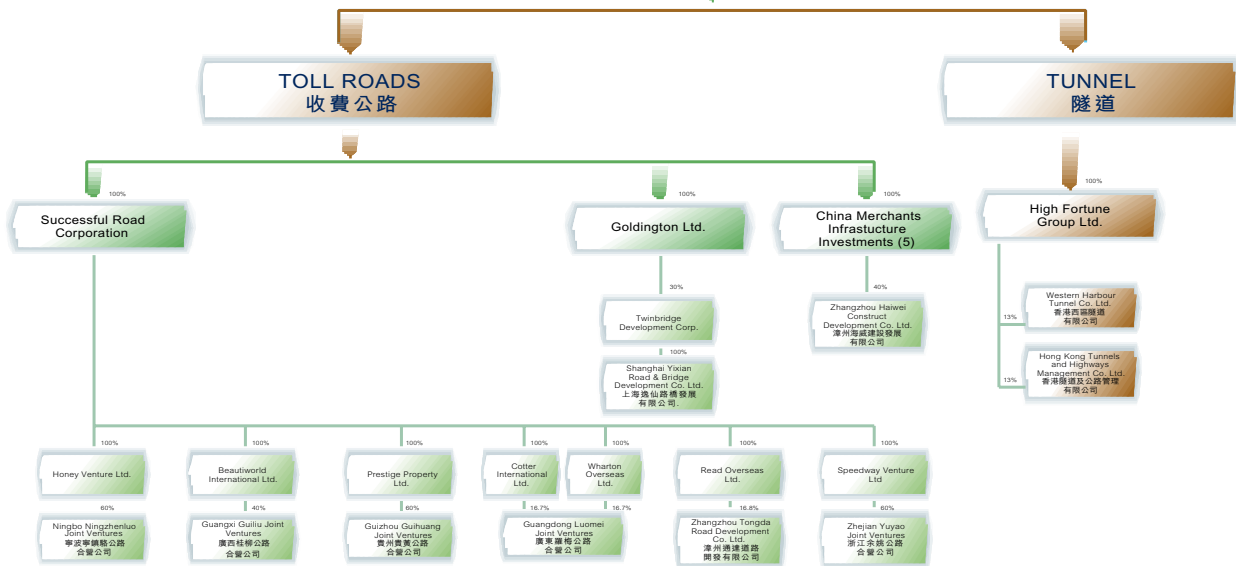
TOLL ROADS
收費公路

TUNNEL
隧道

100%
Successful Road Corporation

100%
Goldington Ltd.

100%
China Merchants Infrastucture Investments (5)

100%
High Fortune Group Ltd.

30%
Twinbridge Development Corp.

100%
Shanghai Yixian Road & Bridge Development Co. Ltd.
上海逸仙路橋發展有限公司

40%
Zhangzhou Haiwei Construct Development Co. Ltd.
漳州海威建設發展有限公司

13%
Western Harbour Tunnel Co. Ltd.
香港西區隧道有限公司

13%
Hong Kong Tunnels and Highways Management Co. Ltd.
香港隧道及公路管理有限公司

100%
Honey Venture Ltd.
60%
Ningbo Ningzhenluo Joint Ventures
寧波寧鎮駱公路合營公司

100%
Beautiworld International Ltd.
40%
Guangxi Guiliu Joint Ventures
廣西桂柳公路合營公司

100%
Prestige Property Ltd.
60%
Guizhou Guihuang Joint Ventures
貴州貴黃公路合營公司

100%
Cotter International Ltd.
16.7%

100%
Wharton Overseas Ltd.
16.7%

Guangdong Luomei Joint Ventures
廣東羅梅公路合營公司

100%
Read Overseas Ltd.
16.8%
Zhangzhou Tongda Road Development Co. Ltd.
漳州通達道路開發有限公司

100%
Speedway Venture Ltd
60%
Zhejian Yuyao Joint Ventures
浙江余姚公路合營公司